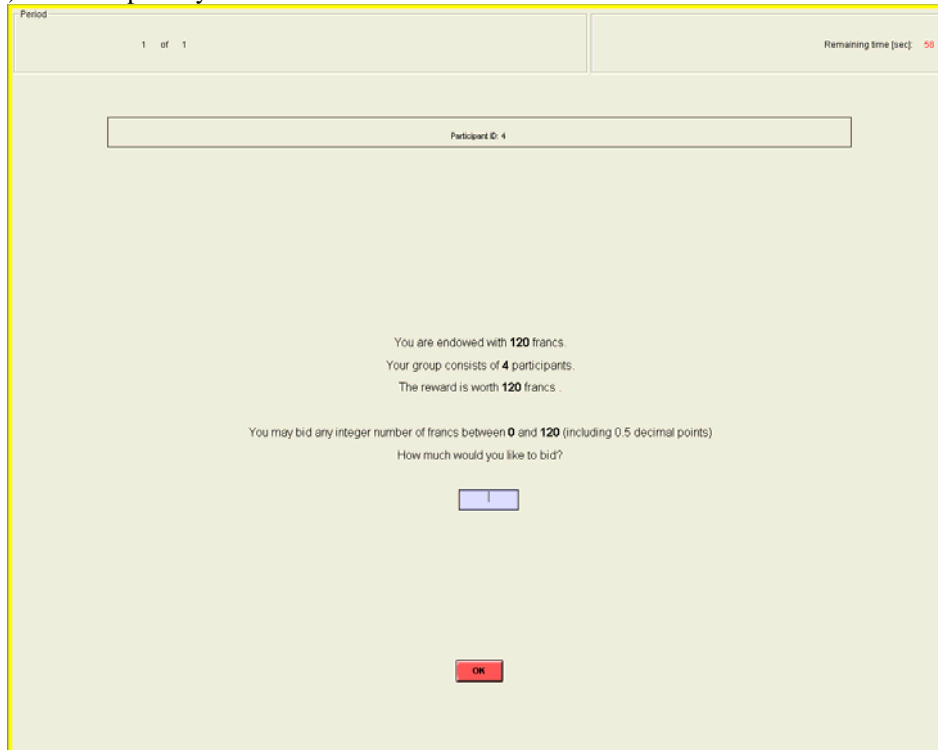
Period

1 of 1

Remaining time [sec]: 58

Participant ID: 4

You are endowed with **120** francs.

Your group consists of **4** participants.

The reward is worth **120** francs .

You may bid any integer number of francs between **0** and **120** (including 0.5 decimal points)

How much would you like to bid?

OK